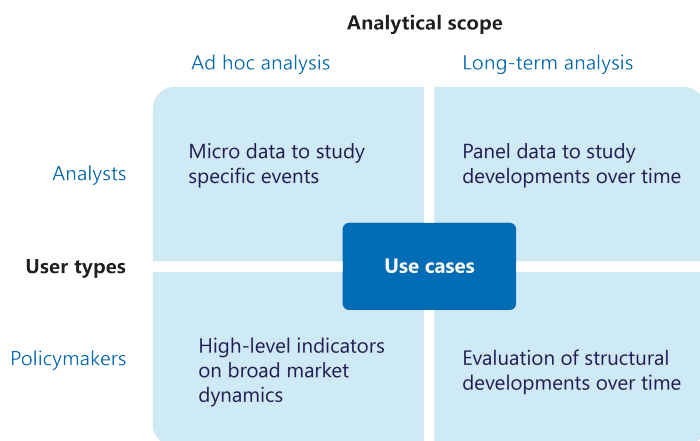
Analytical scope

Ad hoc analysis

Long-term analysis

Analysts

Micro data to study specific events

Panel data to study developments over time

User types

Use cases

Policymakers

High-level indicators on broad market dynamics

Evaluation of structural developments over time